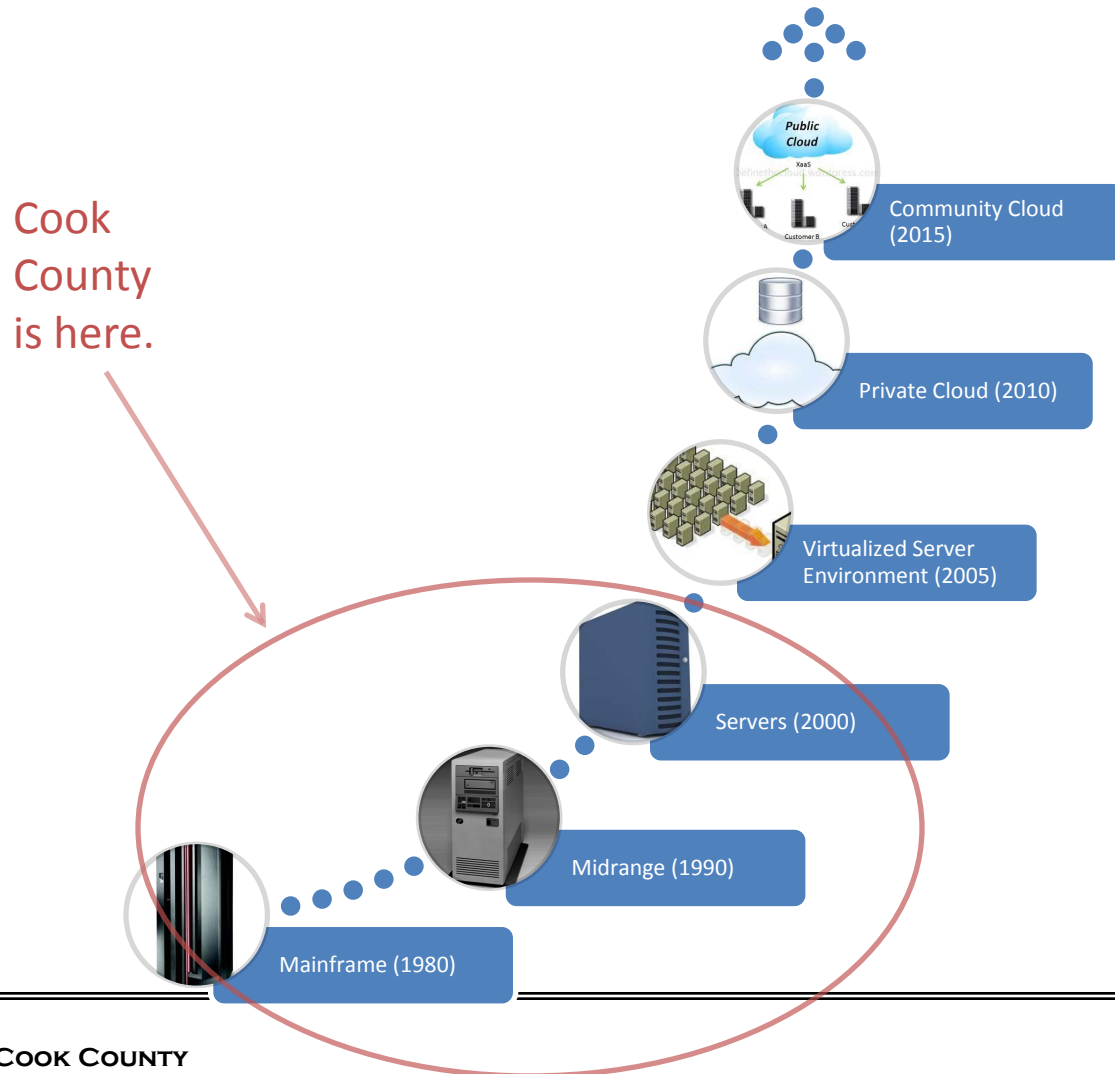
Cook County is here.

Public Cloud

XaaS

definethecloud.wordpress.com

Customer B

Community Cloud (2015)

Private Cloud (2010)

Virtualized Server Environment (2005)

Servers (2000)

Midrange (1990)

Mainframe (1980)

Cook County